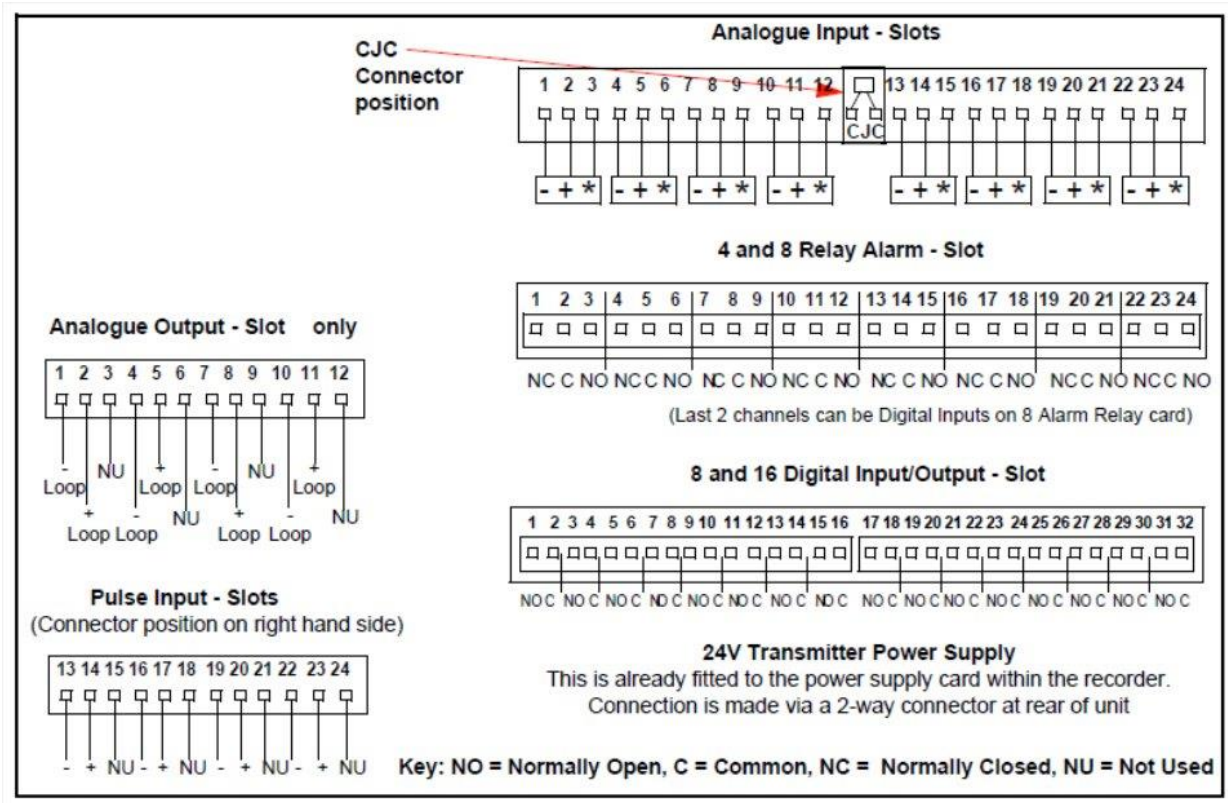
CJC Connector position

Analogue Input - Slots

1 2 3 4 5 6 7 8 9 10 11 12 13 14 15 16 17 18 19 20 21 22 23 24

CJC

- + * - + * - + * - + * - + * - + * - + * - + *

4 and 8 Relay Alarm - Slot

1 2 3 4 5 6 7 8 9 10 11 12 13 14 15 16 17 18 19 20 21 22 23 24

NC C NO NC C NO NC C NO NC C NO NC C NO NC C NO NC C NO NC C NO

(Last 2 channels can be Digital Inputs on 8 Alarm Relay card)

Analogue Output - Slot only

1 2 3 4 5 6 7 8 9 10 11 12

- Loop + Loop NU - Loop + Loop - Loop NU + Loop NU - Loop + Loop NU

8 and 16 Digital Input/Output - Slot

1 2 3 4 5 6 7 8 9 10 11 12 13 14 15 16 17 18 19 20 21 22 23 24 25 26 27 28 29 30 31 32

NO C NO C NO C NO C NO C NO C NO C NO C NO C NO C NO C NO C NO C NO C NO C NO C

Pulse Input - Slots
(Connector position on right hand side)

13 14 15 16 17 18 19 20 21 22 23 24

- + NU - + NU - + NU - + NU

24V Transmitter Power Supply
This is already fitted to the power supply card within the recorder. Connection is made via a 2-way connector at rear of unit

Key: NO = Normally Open, C = Common, NC = Normally Closed, NU = Not Used